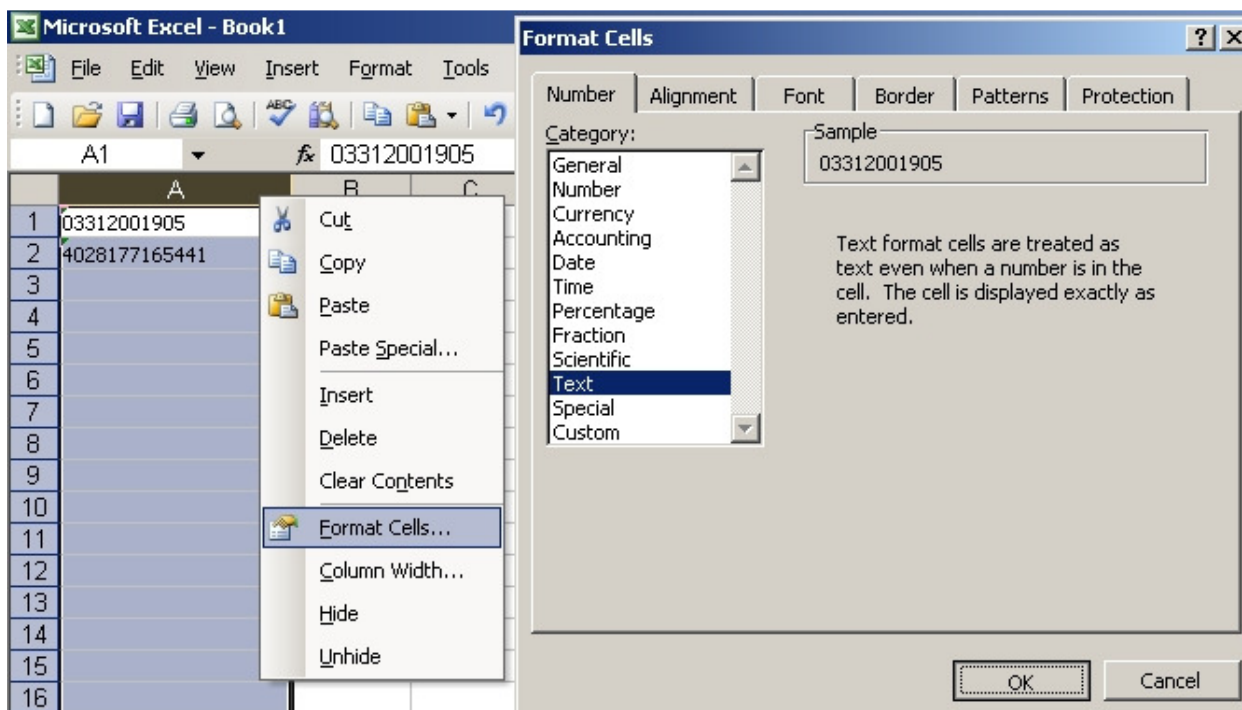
Microsoft Excel - Book1

File Edit View Insert Format Tools

A1 $f_x$ 03312001905

| | A | B | C |
|---|---|---|---|
| 1 | 03312001905 | | |
| 2 | 4028177165441 | | |
| 3 | | | |
| 4 | | | |
| 5 | | | |
| 6 | | | |
| 7 | | | |
| 8 | | | |
| 9 | | | |
| 10 | | | |
| 11 | | | |
| 12 | | | |
| 13 | | | |
| 14 | | | |
| 15 | | | |
| 16 | | | |

Cut
Copy
Paste
Paste Special...
Insert
Delete
Clear Contents
Format Cells...
Column Width...
Hide
Unhide

Format Cells ? X

Number Alignment Font Border Patterns Protection

Category:
General
Number
Currency
Accounting
Date
Time
Percentage
Fraction
Scientific
Text
Special
Custom

Sample
03312001905

Text format cells are treated as text even when a number is in the cell. The cell is displayed exactly as entered.

OK Cancel